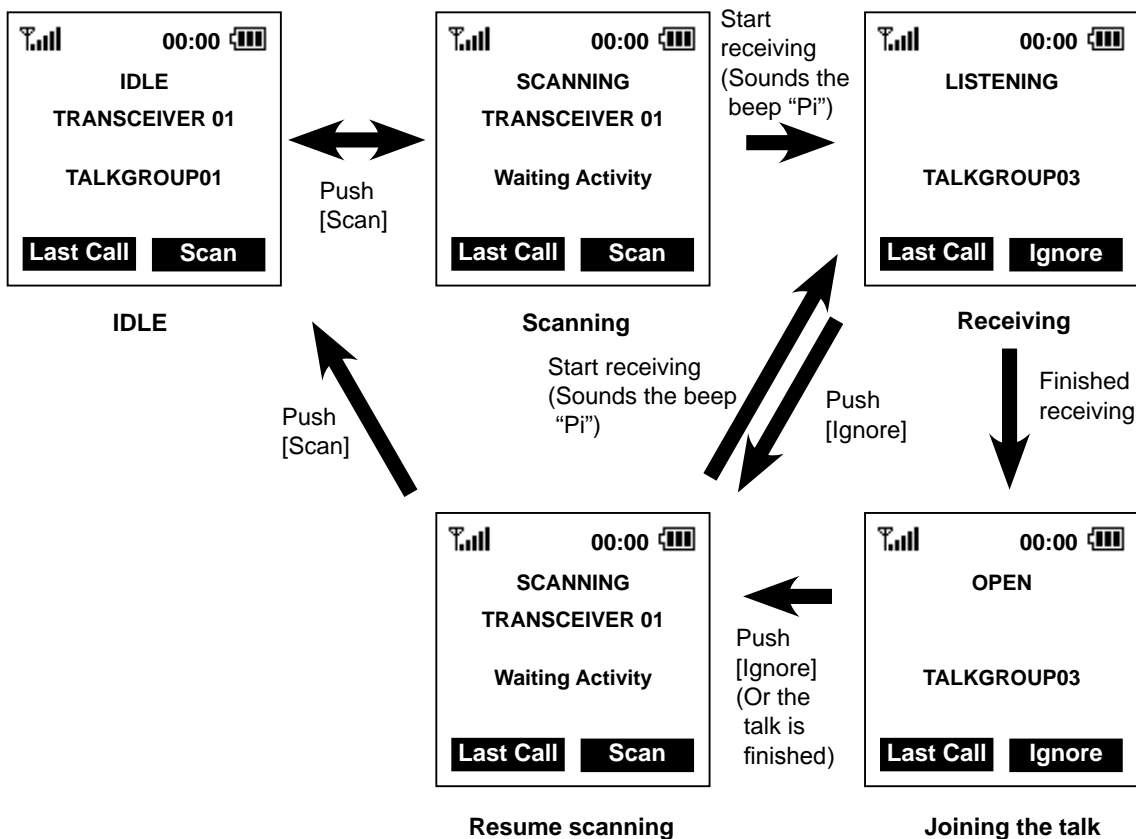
00:00
IDLE
TRANSCEIVER 01
TALKGROUP01
Last Call Scan

IDLE

Push
[Scan]

00:00
SCANNING
TRANSCEIVER 01
Waiting Activity
Last Call Scan

Scanning

Start receiving (Sounds the beep "Pi")

00:00
LISTENING
TALKGROUP03
Last Call Ignore

Receiving

Finished receiving

Start receiving (Sounds the beep "Pi")

Push
[Ignore]

Push
[Scan]

00:00
SCANNING
TRANSCEIVER 01
Waiting Activity
Last Call Scan

Resume scanning

Push
[Ignore]
(Or the talk is finished)

00:00
OPEN
TALKGROUP03
Last Call Ignore

Joining the talk